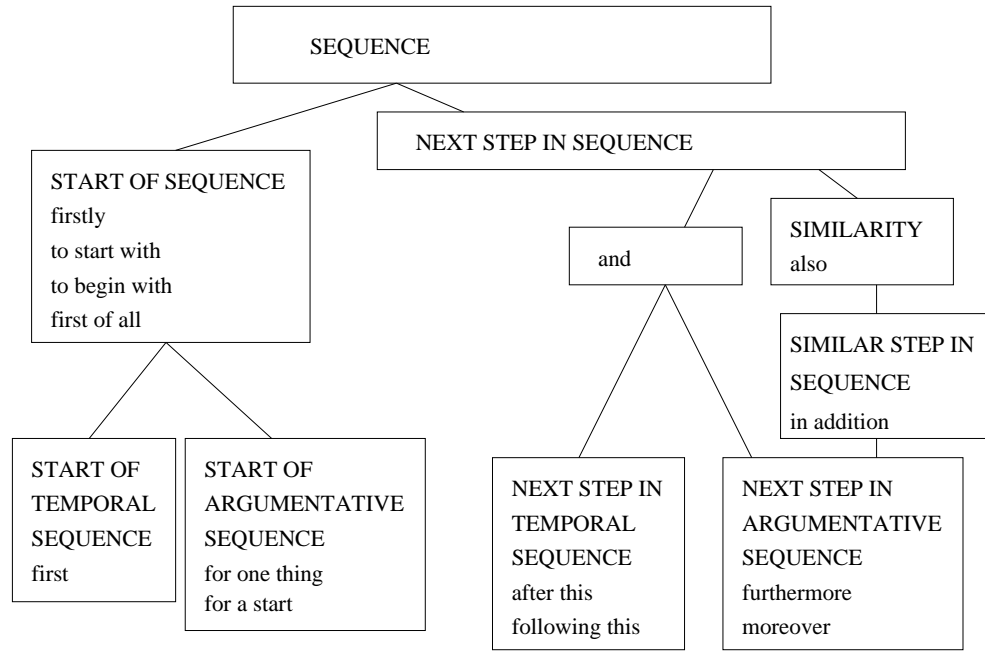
SEQUENCE

NEXT STEP IN SEQUENCE

START OF SEQUENCE
firstly
to start with
to begin with
first of all

and

SIMILARITY
also

SIMILAR STEP IN SEQUENCE
in addition

START OF TEMPORAL SEQUENCE
first

START OF ARGUMENTATIVE SEQUENCE
for one thing
for a start

NEXT STEP IN TEMPORAL SEQUENCE
after this
following this

NEXT STEP IN ARGUMENTATIVE SEQUENCE
furthermore
moreover